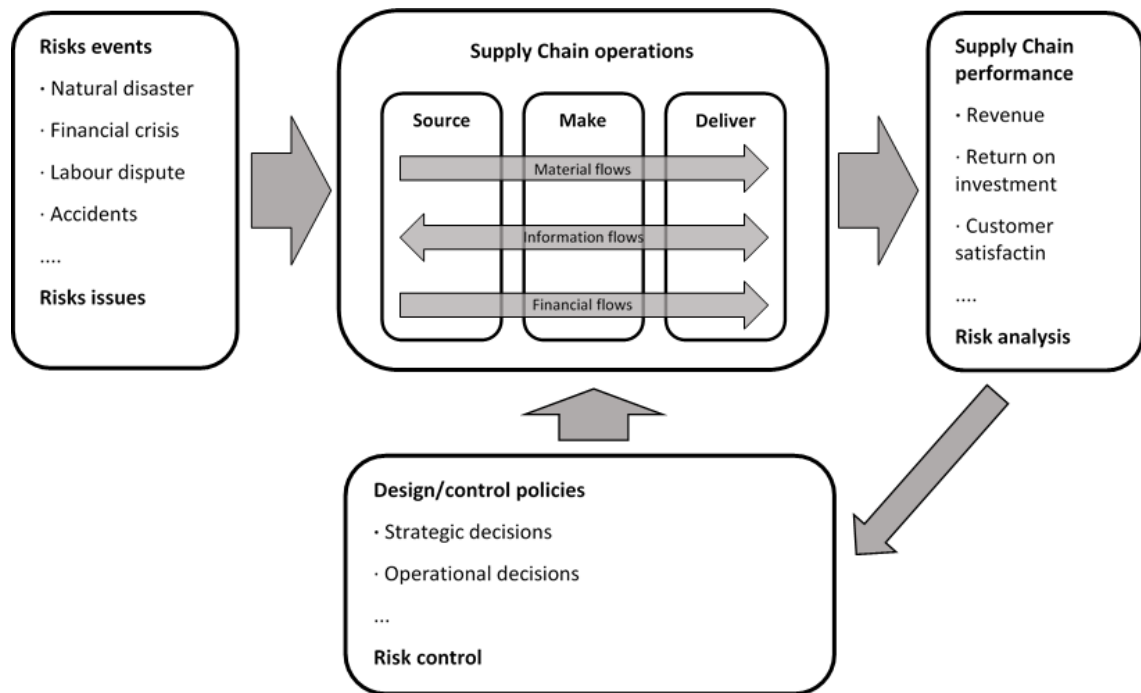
Risks events

· Natural disaster

· Financial crisis

· Labour dispute

· Accidents

....

Risks issues

Supply Chain operations

Source

Make

Deliver

Material flows

Information flows

Financial flows

Supply Chain performance

· Revenue

· Return on investment

· Customer satisfactin

....

Risk analysis

Design/control policies

· Strategic decisions

· Operational decisions

...

Risk control